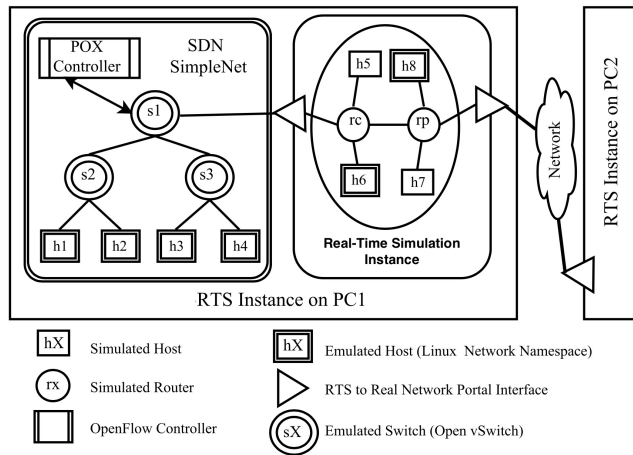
POX Controller

SDN SimpleNet

s1

s2

s3

h1

h2

h3

h4

h5

h8

rc

rp

h6

h7

Real-Time Simulation Instance

Network

RTS Instance on PC2

RTS Instance on PC1

hX Simulated Host

hX Emulated Host (Linux Network Namespace)

rx Simulated Router

RTS to Real Network Portal Interface

OpenFlow Controller

sX Emulated Switch (Open vSwitch)